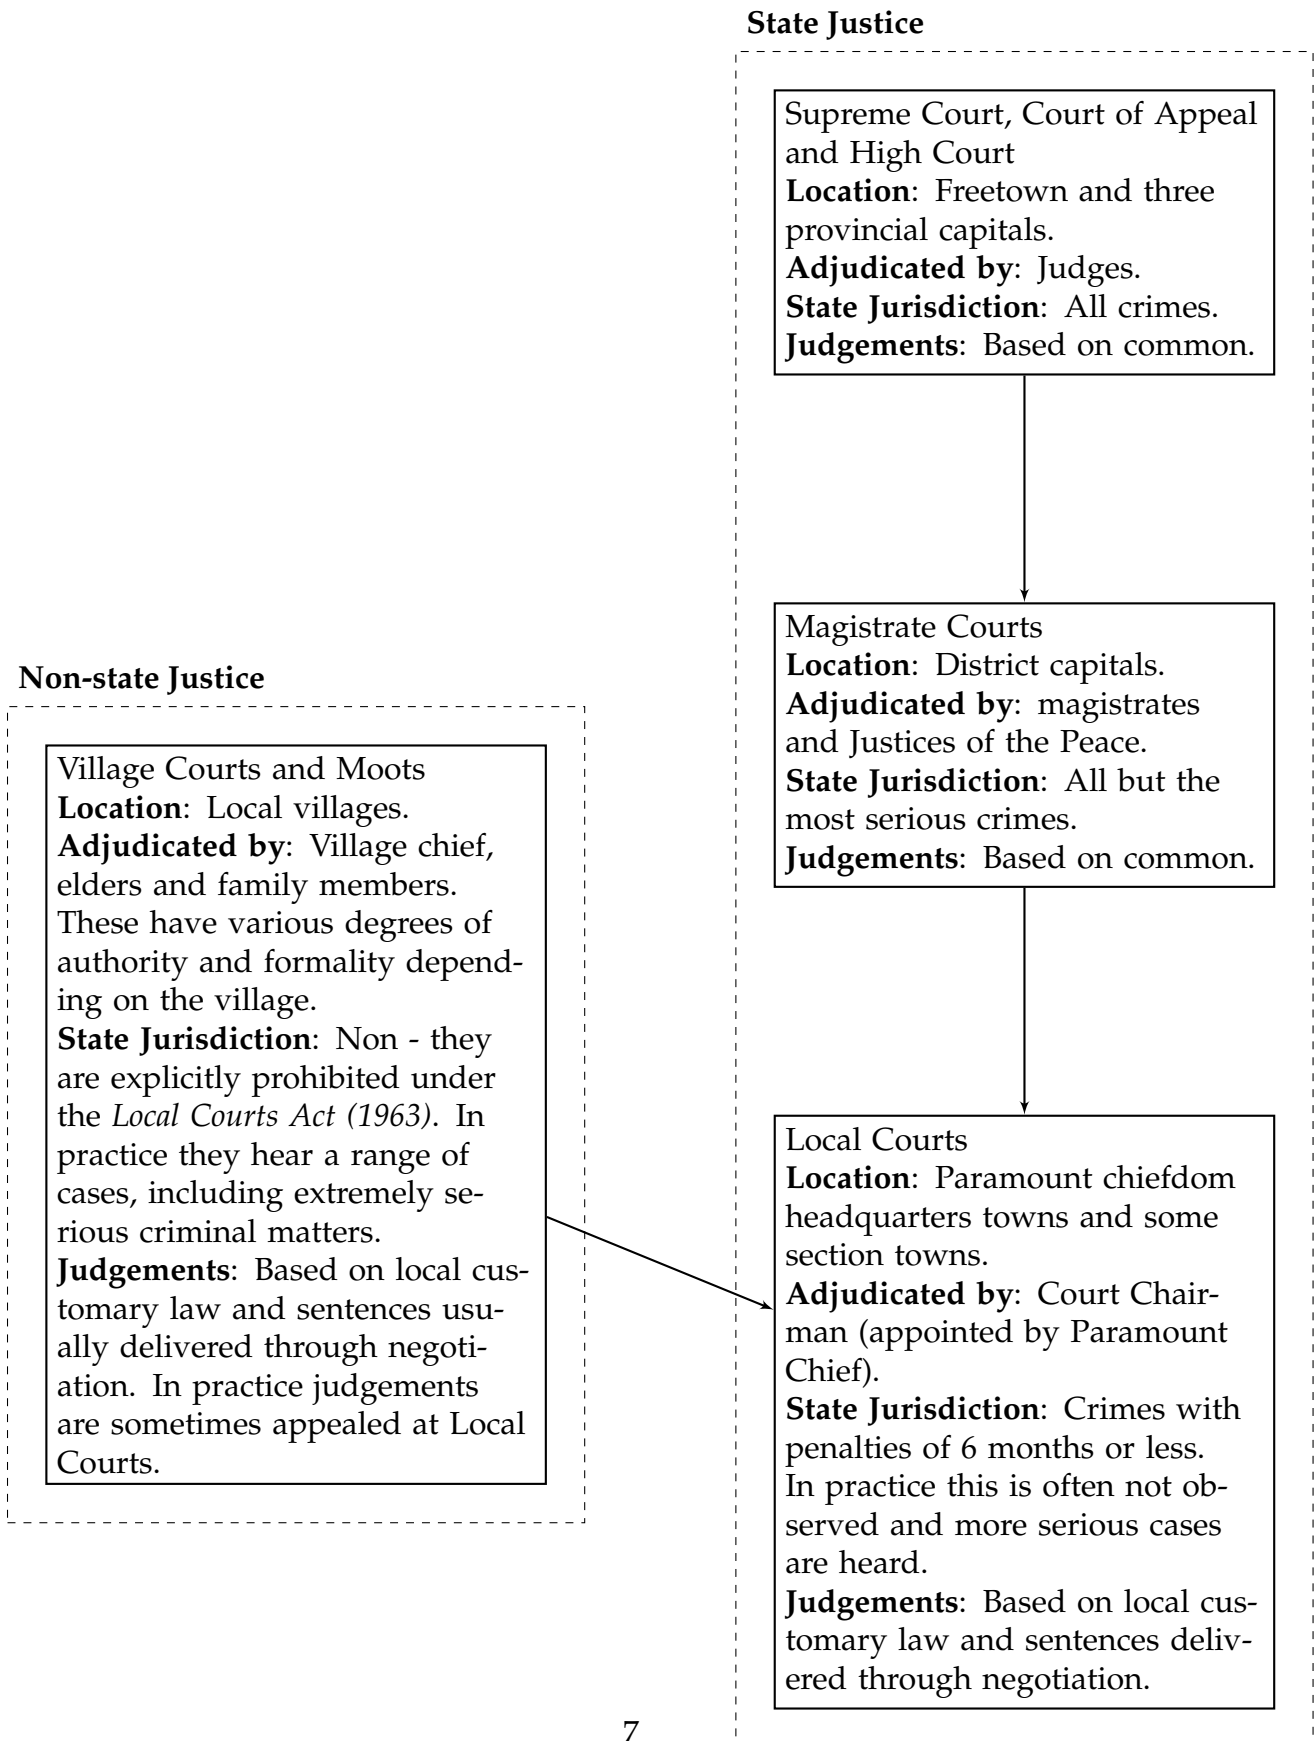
State Justice

Supreme Court, Court of Appeal and High Court
Location: Freetown and three provincial capitals.
Adjudicated by: Judges.
State Jurisdiction: All crimes.
Judgements: Based on common.

Magistrate Courts
Location: District capitals.
Adjudicated by: magistrates and Justices of the Peace.
State Jurisdiction: All but the most serious crimes.
Judgements: Based on common.

Local Courts
Location: Paramount chiefdom headquarters towns and some section towns.
Adjudicated by: Court Chairman (appointed by Paramount Chief).
State Jurisdiction: Crimes with penalties of 6 months or less. In practice this is often not observed and more serious cases are heard.
Judgements: Based on local customary law and sentences delivered through negotiation.

Non-state Justice

Village Courts and Moots
Location: Local villages.
Adjudicated by: Village chief, elders and family members. These have various degrees of authority and formality depending on the village.
State Jurisdiction: Non - they are explicitly prohibited under the Local Courts Act (1963). In practice they hear a range of cases, including extremely serious criminal matters.
Judgements: Based on local customary law and sentences usually delivered through negotiation. In practice judgements are sometimes appealed at Local Courts.

7